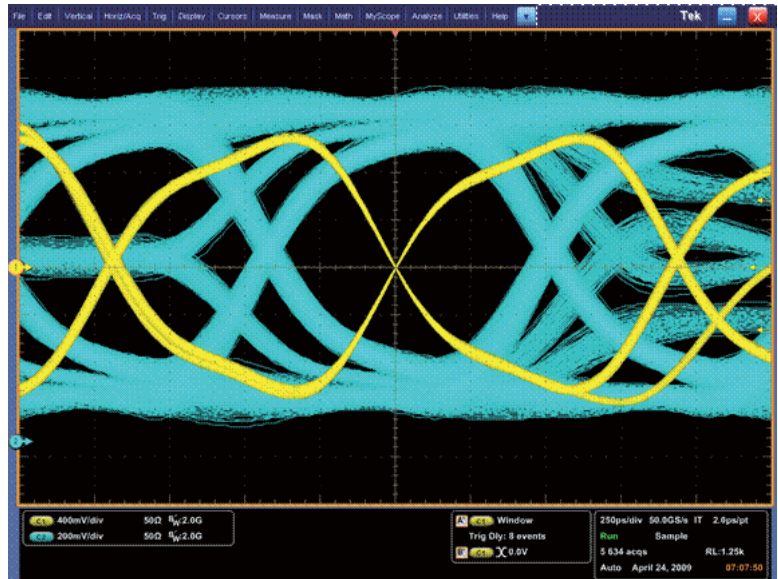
File Edit Vertical Horiz/Acq Trig Display Cursors Measure Mask Math MyScope Analyze Utilities Help

Tek

1

2

C1 400mV/div 50Ω $B_W$:2.0G
C2 200mV/div 50Ω $B_W$:2.0G

A C1 Window
Trig Dly: 8 events
B C1 0.0V

250ps/div 50.0GS/s IT 2.0ps/pt
Run Sample
5 634 acqs RL:1.25k
Auto April 24, 2009 07:07:50